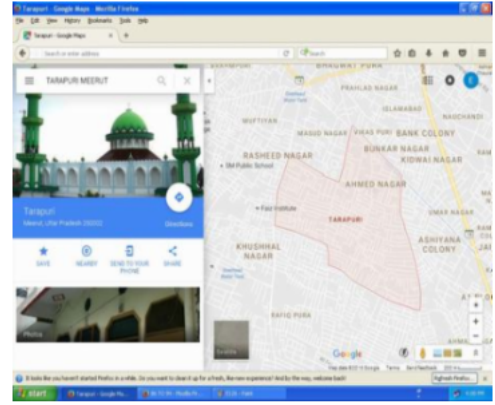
Tarapuri - Google Maps - Mozilla Firefox

File Edit View History Bookmarks Tools Help

Tarapuri - Google Maps

Search or enter address

Search

TARAPURI MEERUT

Tarapuri

Meerut, Uttar Pradesh 250002

Directions

SAVE

NEARBY

SEND TO YOUR PHONE

SHARE

Photos

BHAGWAT PURA

PRAHLAD NAGAR

ISLAMABAD

NAUCHANDI

MUFTIYAN

MAGUD NAGAR

VIKAS PURI

BANK COLONY

BUNKAR NAGAR

KIDWAI NAGAR

RASHEED NAGAR

SM Public School

AHMED NAGAR

Faiz Institute

TARAPURI

UMAR NAGAR

KHUSHNAL NAGAR

ASHIYANA COLONY

RAFIQ PURA

Satellite

Google

Map data ©2017 Google Terms Send feedback

It looks like you haven't started Firefox in a while. Do you want to clean it up for a fresh, like-new experience? And by the way, welcome back!

Refresh Firefox...

start

Tarapuri - Google Ma...